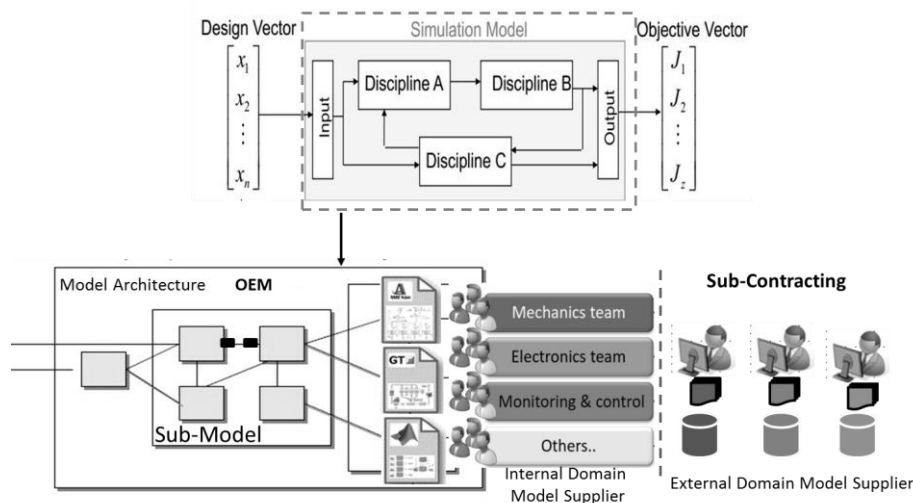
Design Vector

$\begin{bmatrix} x_1 \\ x_2 \\ \vdots \\ x_n \end{bmatrix}$

Simulation Model

Input

Discipline A

Discipline B

Discipline C

Output

Objective Vector

$\begin{bmatrix} J_1 \\ J_2 \\ \vdots \\ J_z \end{bmatrix}$

Model Architecture OEM

Sub-Model

GT

Mechanics team

Electronics team

Monitoring & control

Others..

Internal Domain Model Supplier

Sub-Contracting

External Domain Model Supplier